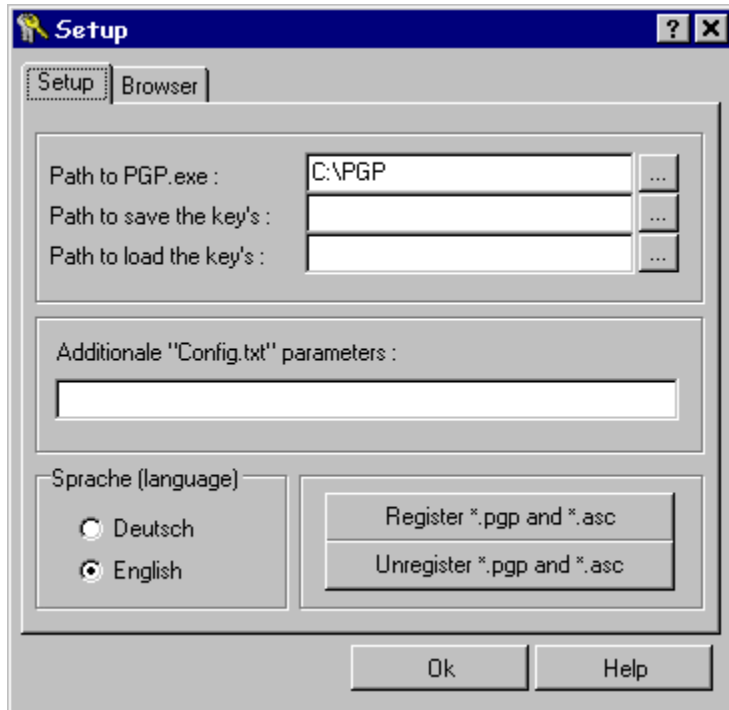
Setup ? X

Setup | Browser

Path to PGP.exe : C:\PGP ...
Path to save the key's : ...
Path to load the key's : ...

Additionale "Config.txt" parameters :

Sprache (language)
Deutsch
English

Register *.pgp and *.asc
Unregister *.pgp and *.asc

Ok
Help